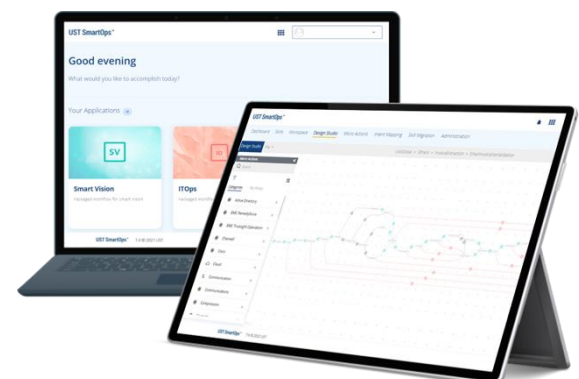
UST SmartOps™

Good evening

What would you like to accomplish today?

Your Applications

SV

Smart Vision

ITOps

UST SmartOps™

UST SmartOps™

Dashboard

Design Studio

Micro Actions

Administration

Design Studio

Micro Actions

Search

Categories

UST SmartOps™